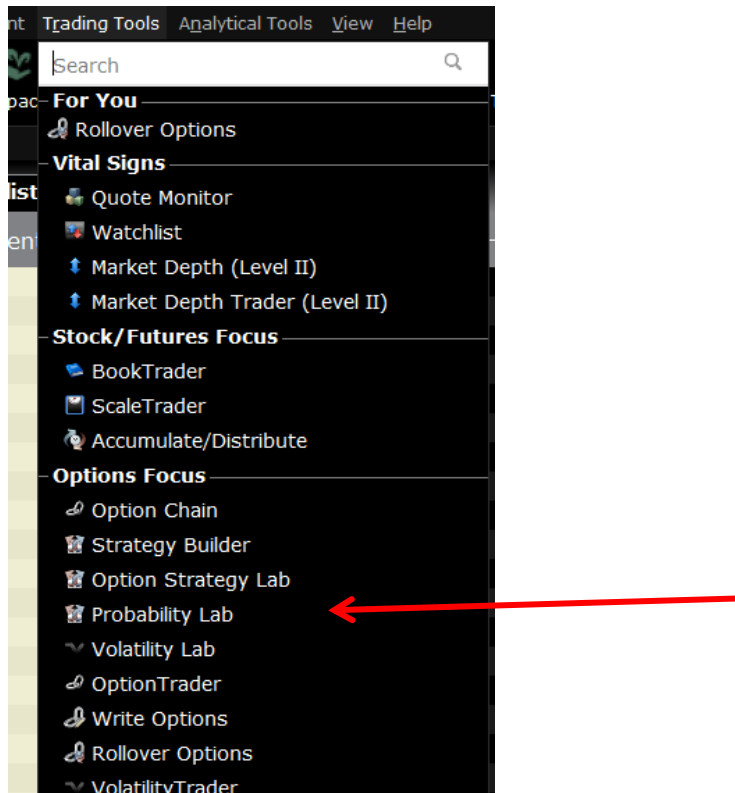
nt Trading Tools Analytical Tools View Help

pac

list

ent

Search

For You

Rollover Options

Vital Signs

Quote Monitor

Watchlist

Market Depth (Level II)

Market Depth Trader (Level II)

Stock/Futures Focus

BookTrader

ScaleTrader

Accumulate/Distribute

Options Focus

Option Chain

Strategy Builder

Option Strategy Lab

Probability Lab

Volatility Lab

OptionTrader

Write Options

Rollover Options

VolatilityTrader